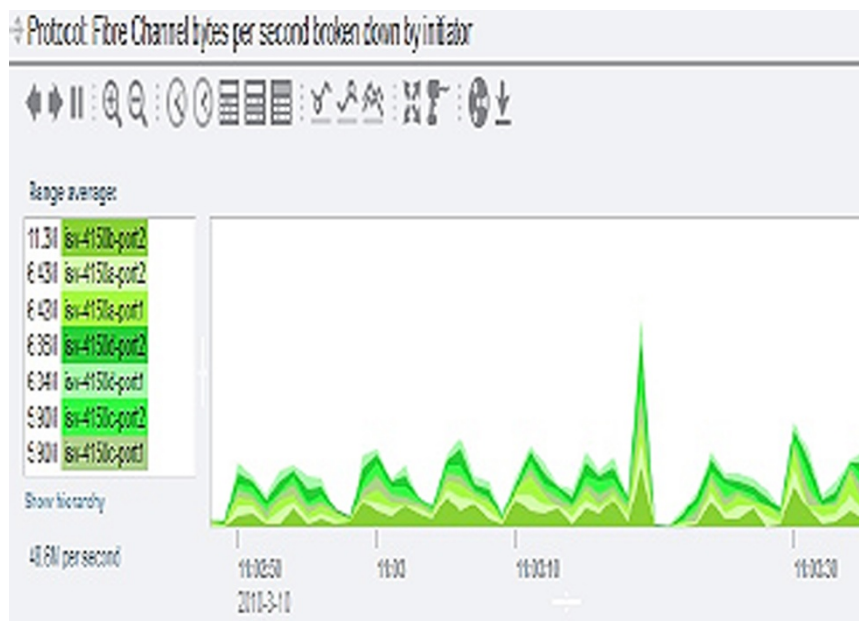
Protocol: Fibre Channel bytes per second broken down by initiator

Range average:

| | |
|---|---|
| 11.3M | isv-4150b-port2 |
| 6.43M | isv-4150a-port2 |
| 6.43M | isv-4150a-port1 |
| 6.39M | isv-4150d-port2 |
| 6.34M | isv-4150d-port1 |
| 5.90M | isv-4150c-port2 |
| 5.90M | isv-4150c-port1 |

Show hierarchy

48.6M per second

11:02:50
2010-3-10

11:03

11:03:10

11:03:30